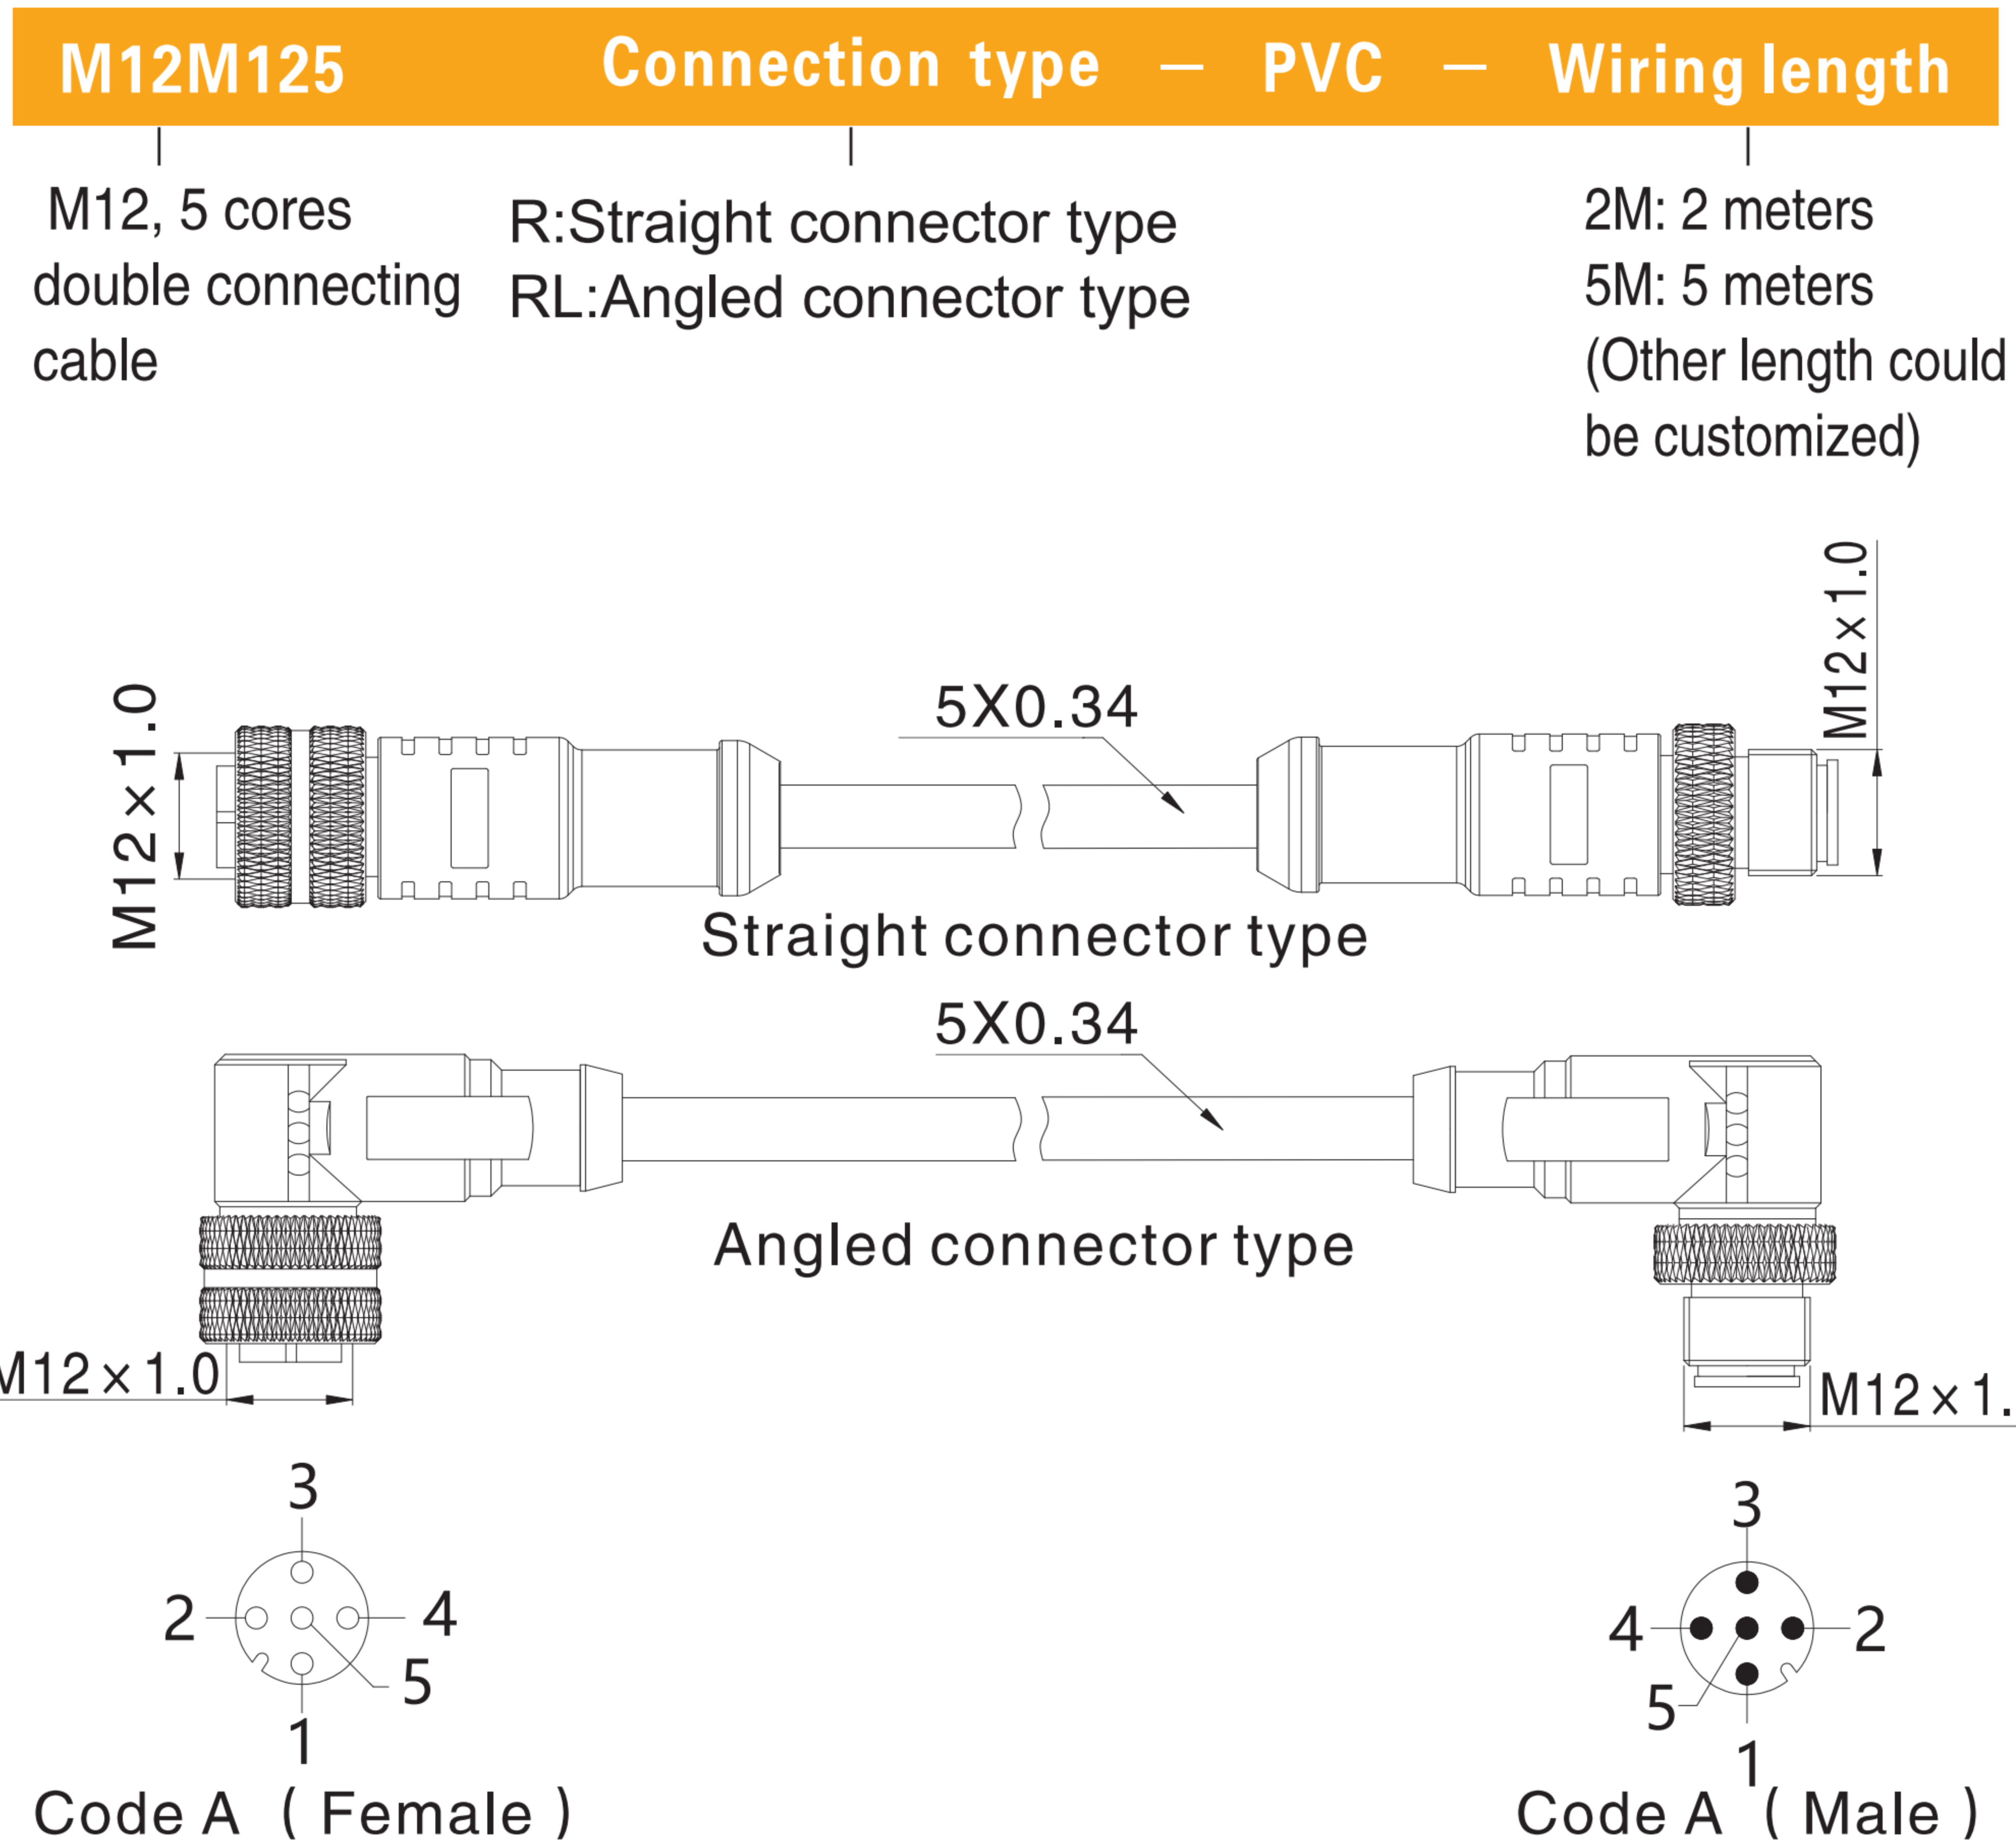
M12M125 Connection type — PVC — Wiring length

M12, 5 cores double connecting cable

R:Straight connector type
RL:Angled connector type

2M: 2 meters
5M: 5 meters
(Other length could be customized)

5X0.34

M12×1.0

M12×1.0

Straight connector type

5X0.34

Angled connector type

M12×1.0

M12×1.

3
2
4
5
1
Code A （Female）

3
4
2
5
1
Code A （Male）